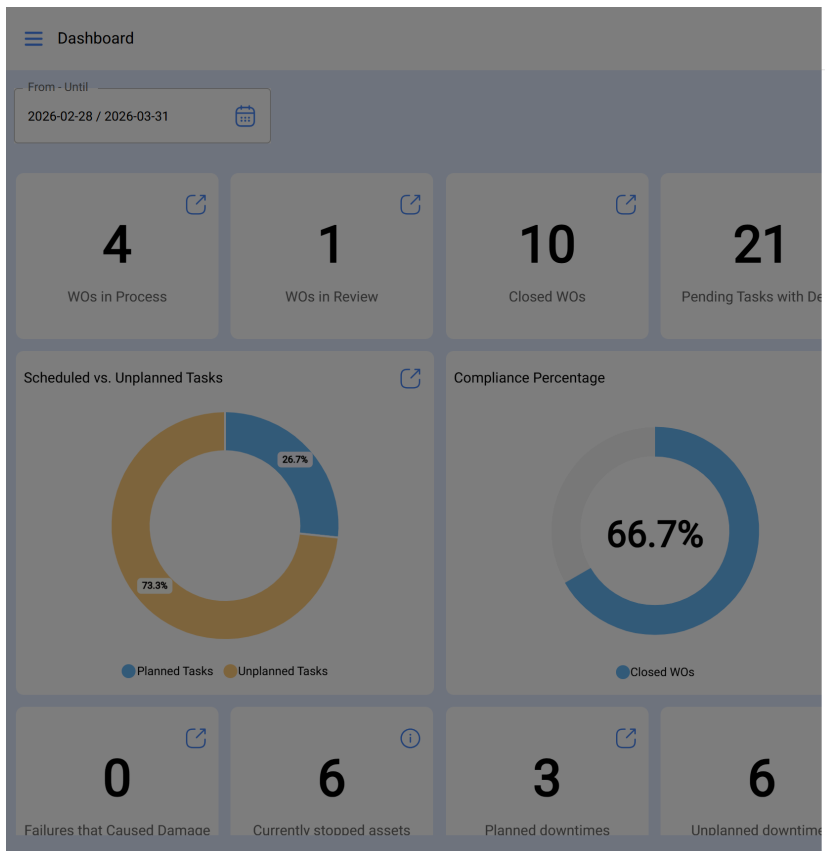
Dashboard

From - Until
2026-02-28 / 2026-03-31

4
WOs in Process

1
WOs in Review

10
Closed WOs

21
Pending Tasks with De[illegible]

Scheduled vs. Unplanned Tasks

26.7%
73.3%

Planned Tasks
Unplanned Tasks

Compliance Percentage

66.7%

Closed WOs

0
Failures that Caused Damage

6
Currently stopped assets

3
Planned downtimes

6
Unplanned downtim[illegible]